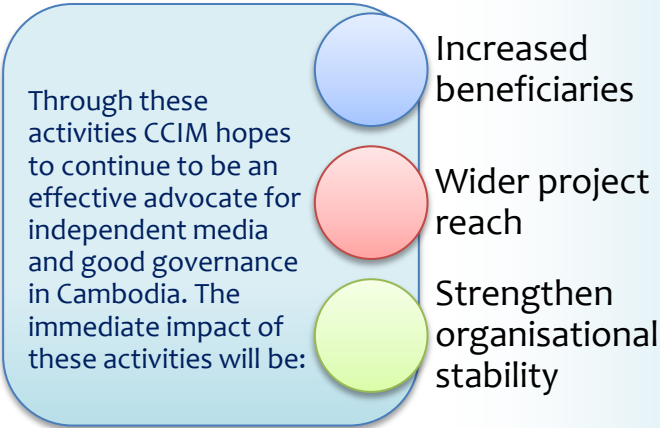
Through these activities CCIM hopes to continue to be an effective advocate for independent media and good governance in Cambodia. The immediate impact of these activities will be:

Increased beneficiaries

Wider project reach

Strengthen organisational stability